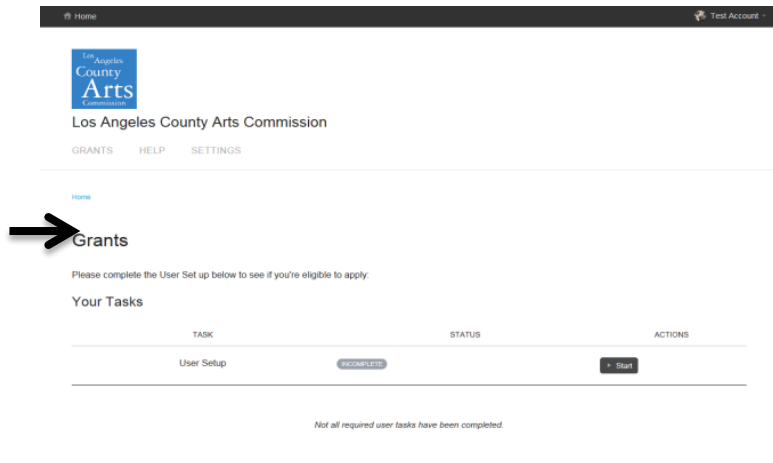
Home

Test Account

Los Angeles County Arts Commission

Los Angeles County Arts Commission

GRANTS HELP SETTINGS

Home

Grants

Please complete the User Set up below to see if you're eligible to apply:

Your Tasks

| TASK | STATUS | ACTIONS |
|---|---|---|
| User Setup | INCOMPLETE | Start |

Not all required user tasks have been completed.